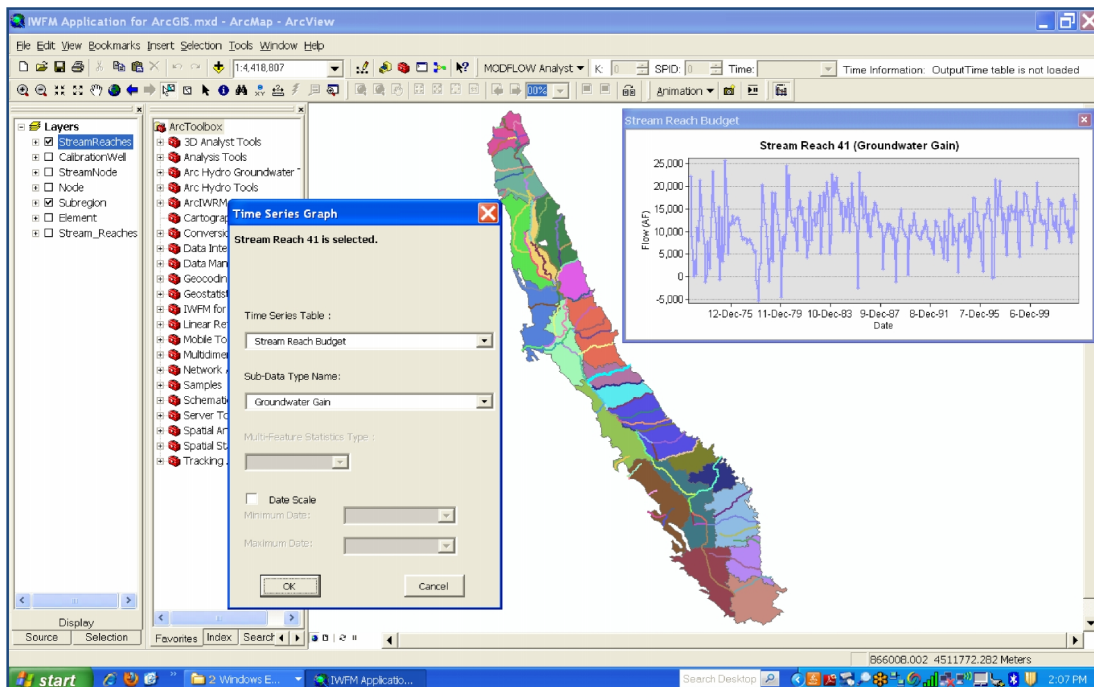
IWFM Application for ArcGIS.mxd - ArcMap - ArcView

File Edit View Bookmarks Insert Selection Tools Window Help

1:4,418,807

MODFLOW Analyst ▾ K: 0 SPID: 0 Time: Time Information: OutputTime table is not loaded

100%

Animation ▾

Layers
StreamReaches
CalibrationWell
StreamNode
Node
Subregion
Element
Stream_Reaches

ArcToolbox
3D Analyst Tools
Analysis Tools
Arc Hydro Groundwater
Arc Hydro Tools
ArcIWRM
Cartograp
Conversio
Data Inte
Data Man
Geocodin
Geostatist
IWFM for
Linear Re
Mobile To
Multidime
Network
Samples
Schemati
Server To
Spatial An
Spatial St
Tracking

Favorites Index Search

Display
Source Selection

Time Series Graph

Stream Reach 41 is selected.

Time Series Table :

Stream Reach Budget

Sub-Data Type Name:

Groundwater Gain

Multi-Feature Statistics Type :

Date Scale

Minimum Date:

Maximum Date:

OK

Cancel

Stream Reach Budget

Stream Reach 41 (Groundwater Gain)

25,000
20,000
15,000
10,000
5,000
0
-5,000

Flow (AF)

12-Dec-75 11-Dec-79 10-Dec-83 9-Dec-87 8-Dec-91 7-Dec-95 6-Dec-99

Date

866008.002 4511772.282 Meters

start

2 Windows E...

IWFM Applicatio...

Search Desktop

2:07 PM